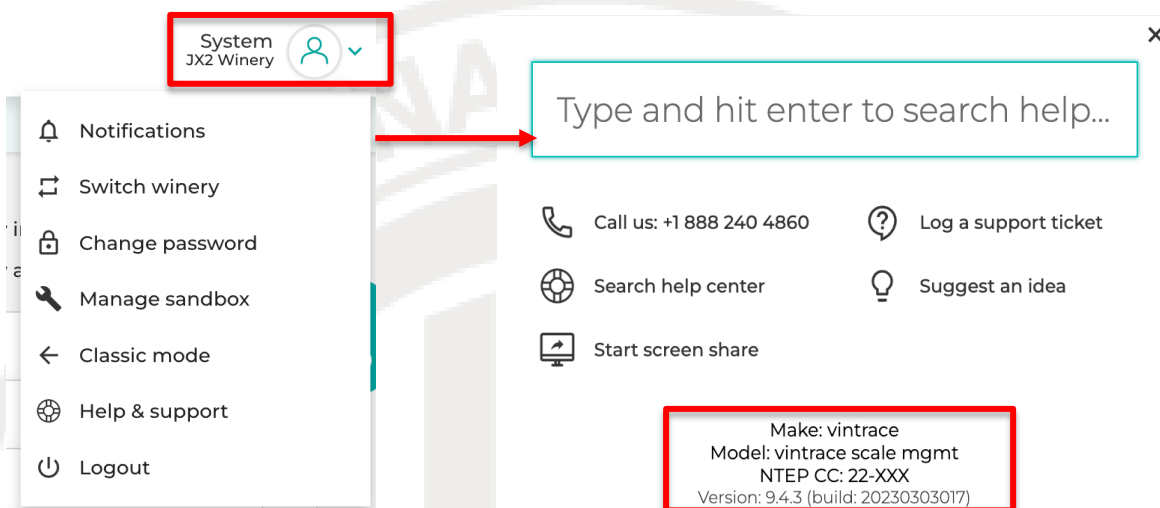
System
JX2 Winery

Notifications
Switch winery
Change password
Manage sandbox
Classic mode
Help & support
Logout

×

Type and hit enter to search help...

Call us: +1 888 240 4860
Log a support ticket
Search help center
Suggest an idea
Start screen share

Make: vintrace
Model: vintrace scale mgmt
NTEP CC: 22-XXX
Version: 9.4.3 (build: 20230303017)